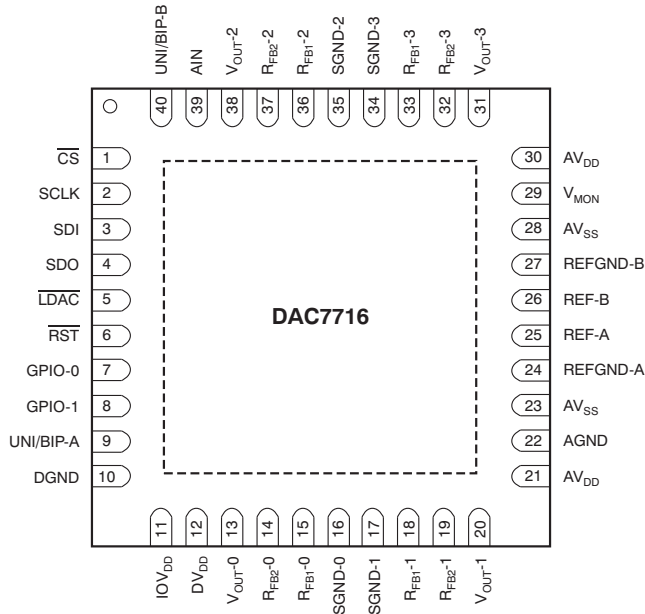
UNI/BIP-B 40
AIN 39
$V_{OUT}$-2 38
$R_{FB2}$-2 37
$R_{FB1}$-2 36
SGND-2 35
SGND-3 34
$R_{FB1}$-3 33
$R_{FB2}$-3 32
$V_{OUT}$-3 31

$\overline{CS}$ 1
SCLK 2
SDI 3
SDO 4
$\overline{LDAC}$ 5
$\overline{RST}$ 6
GPIO-0 7
GPIO-1 8
UNI/BIP-A 9
DGND 10

DAC7716

30 $AV_{DD}$
29 $V_{MON}$
28 $AV_{SS}$
27 REFGND-B
26 REF-B
25 REF-A
24 REFGND-A
23 $AV_{SS}$
22 AGND
21 $AV_{DD}$

11 $IOV_{DD}$
12 $DV_{DD}$
13 $V_{OUT}$-0
14 $R_{FB2}$-0
15 $R_{FB1}$-0
16 SGND-0
17 SGND-1
18 $R_{FB1}$-1
19 $R_{FB2}$-1
20 $V_{OUT}$-1